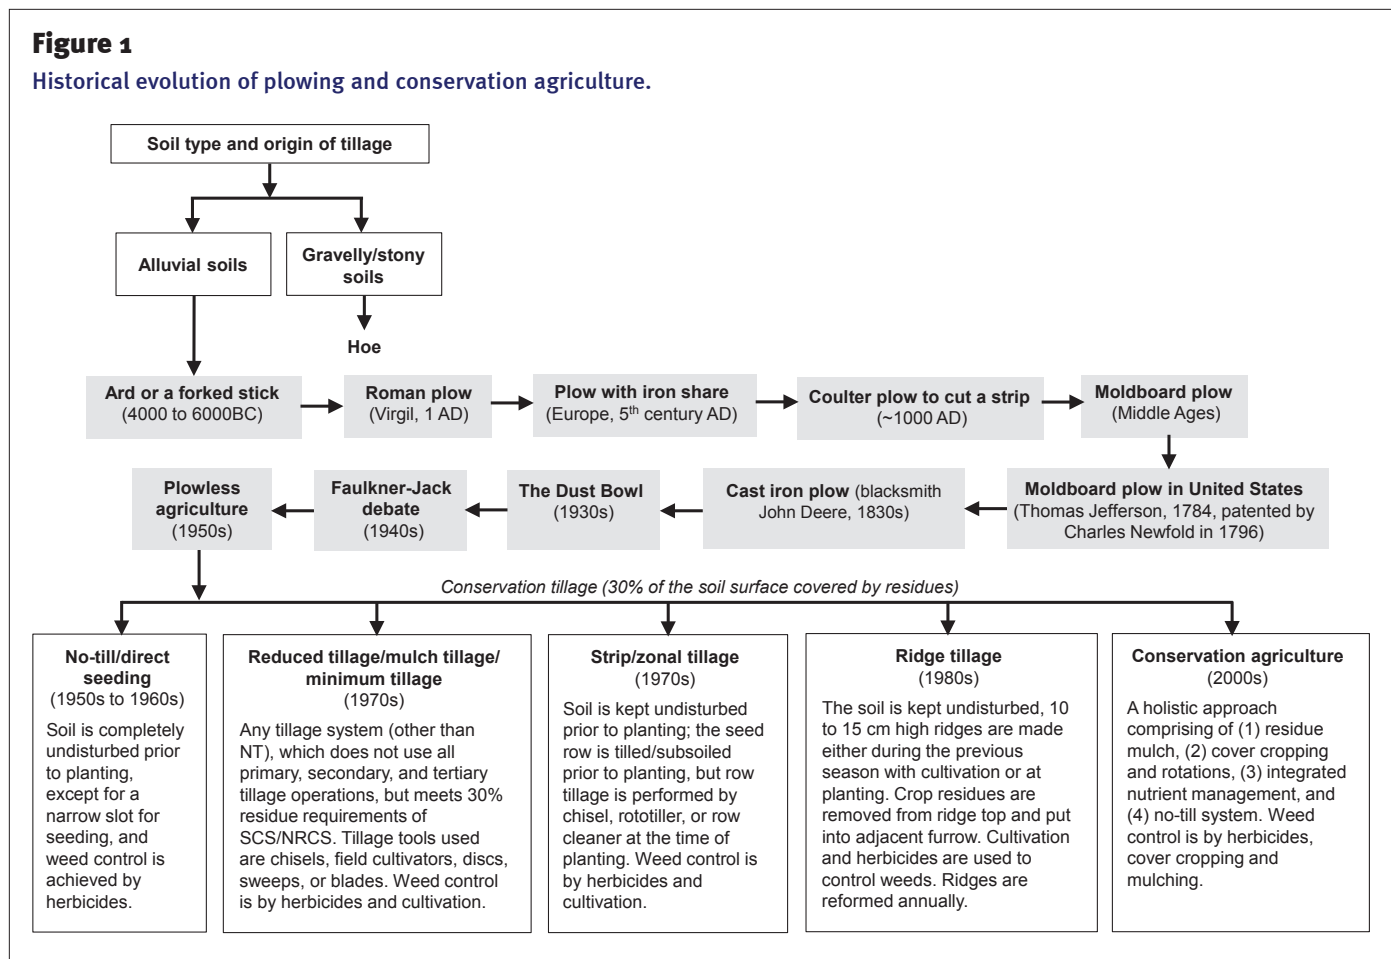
Figure 1

Historical evolution of plowing and conservation agriculture.

Soil type and origin of tillage

Alluvial soils

Gravelly/stony soils

Hoe

Ard or a forked stick (4000 to 6000BC)

Roman plow (Virgil, 1 AD)

Plow with iron share (Europe, 5$^{th}$ century AD)

Coulter plow to cut a strip (~1000 AD)

Moldboard plow (Middle Ages)

Moldboard plow in United States (Thomas Jefferson, 1784, patented by Charles Newfold in 1796)

Cast iron plow (blacksmith John Deere, 1830s)

The Dust Bowl (1930s)

Faulkner-Jack debate (1940s)

Plowless agriculture (1950s)

Conservation tillage (30% of the soil surface covered by residues)

No-till/direct seeding (1950s to 1960s)
Soil is completely undisturbed prior to planting, except for a narrow slot for seeding, and weed control is achieved by herbicides.

Reduced tillage/mulch tillage/ minimum tillage (1970s)
Any tillage system (other than NT), which does not use all primary, secondary, and tertiary tillage operations, but meets 30% residue requirements of SCS/NRCS. Tillage tools used are chisels, field cultivators, discs, sweeps, or blades. Weed control is by herbicides and cultivation.

Strip/zonal tillage (1970s)
Soil is kept undisturbed prior to planting; the seed row is tilled/subsoiled prior to planting, but row tillage is performed by chisel, rototiller, or row cleaner at the time of planting. Weed control is by herbicides and cultivation.

Ridge tillage (1980s)
The soil is kept undisturbed, 10 to 15 cm high ridges are made either during the previous season with cultivation or at planting. Crop residues are removed from ridge top and put into adjacent furrow. Cultivation and herbicides are used to control weeds. Ridges are reformed annually.

Conservation agriculture (2000s)
A holistic approach comprising of (1) residue mulch, (2) cover cropping and rotations, (3) integrated nutrient management, and (4) no-till system. Weed control is by herbicides, cover cropping and mulching.